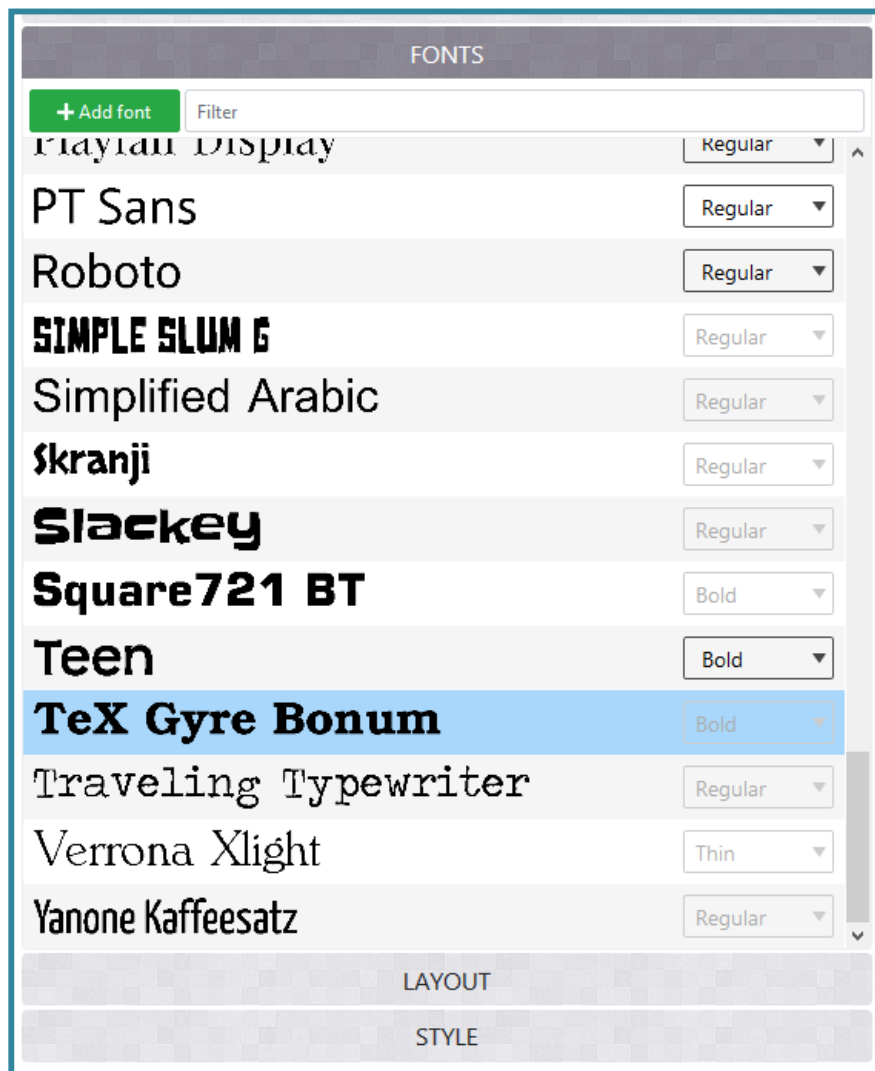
FONTS

+ Add font | Filter

Playfair Display | Regular
PT Sans | Regular
Roboto | Regular
SIMPLE SLUM G | Regular
Simplified Arabic | Regular
Skranji | Regular
Slackey | Regular
Square721 BT | Bold
Teen | Bold
TeX Gyre Bonum | Bold
Traveling Typewriter | Regular
Verrona Xlight | Thin
Yanone Kaffeesatz | Regular

LAYOUT

STYLE